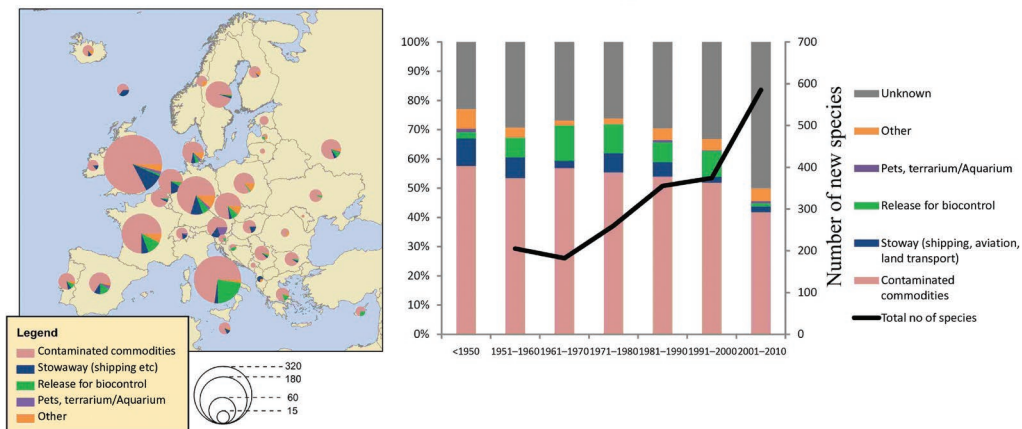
Legend
Contaminated commodities
Stowaway (shipping etc)
Release for biocontrol
Pets, terrarium/Aquarium
Other

320
180
60
15

100%
90%
80%
70%
60%
50%
40%
30%
20%
10%
0%

700
600
500
400
300
200
100
0

Number of new species

<1950
1951–1960
1961–1970
1971–1980
1981–1990
1991–2000
2001–2010

Unknown
Other
Pets, terrarium/Aquarium
Release for biocontrol
Stoway (shipping, aviation, land transport)
Contaminated commodities
Total no of species